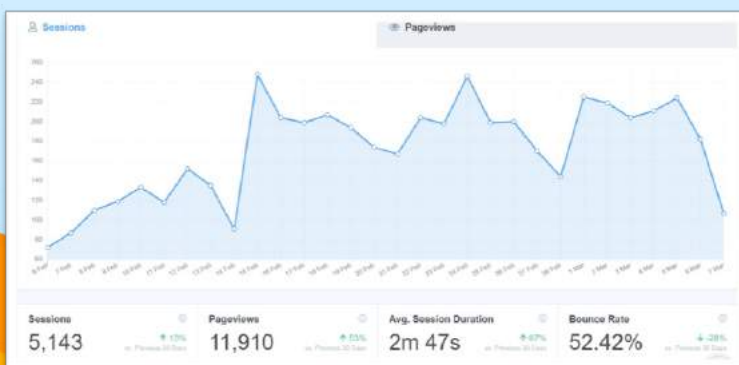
Sessions

Pageviews

260
240
220
200
180
160
140
120
100
80
60

Sessions
5,143
↑ 13%
vs. Previous 30 Days

Pageviews
11,910
↑ 53%
vs. Previous 30 Days

Avg. Session Duration
2m 47s
↑ 67%
vs. Previous 30 Days

Bounce Rate
52.42%
↓ -28%
vs. Previous 30 Days